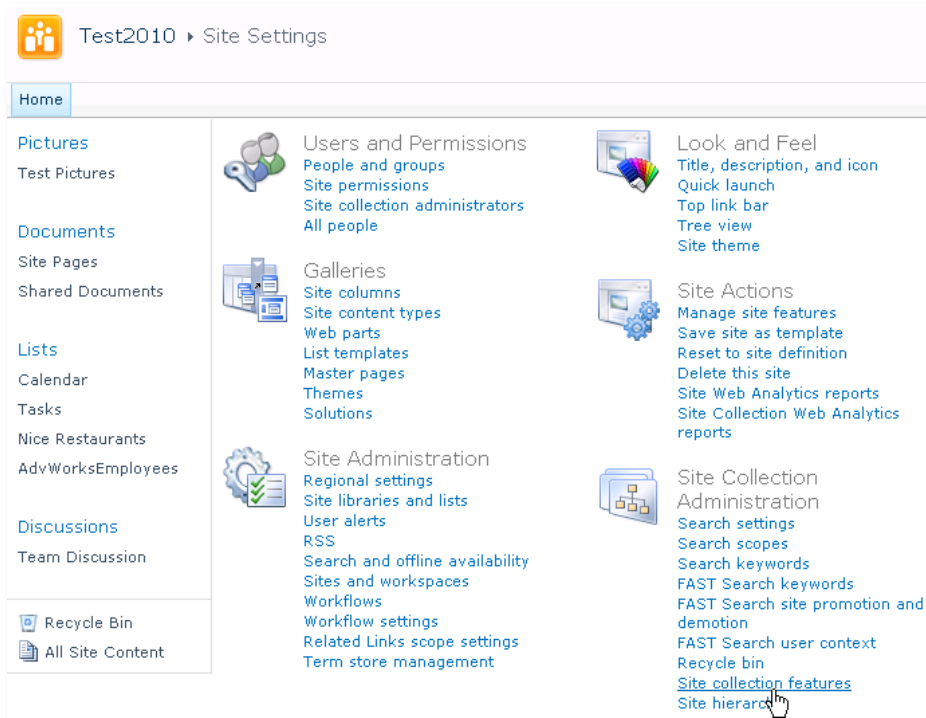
Test2010 ▸ Site Settings

Home

Pictures
Test Pictures

Documents
Site Pages
Shared Documents

Lists
Calendar
Tasks
Nice Restaurants
AdvWorksEmployees

Discussions
Team Discussion

Recycle Bin
All Site Content

Users and Permissions
People and groups
Site permissions
Site collection administrators
All people

Galleries
Site columns
Site content types
Web parts
List templates
Master pages
Themes
Solutions

Site Administration
Regional settings
Site libraries and lists
User alerts
RSS
Search and offline availability
Sites and workspaces
Workflows
Workflow settings
Related Links scope settings
Term store management

Look and Feel
Title, description, and icon
Quick launch
Top link bar
Tree view
Site theme

Site Actions
Manage site features
Save site as template
Reset to site definition
Delete this site
Site Web Analytics reports
Site Collection Web Analytics reports

Site Collection Administration
Search settings
Search scopes
Search keywords
FAST Search keywords
FAST Search site promotion and demotion
FAST Search user context
Recycle bin
Site collection features
Site hierarc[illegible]